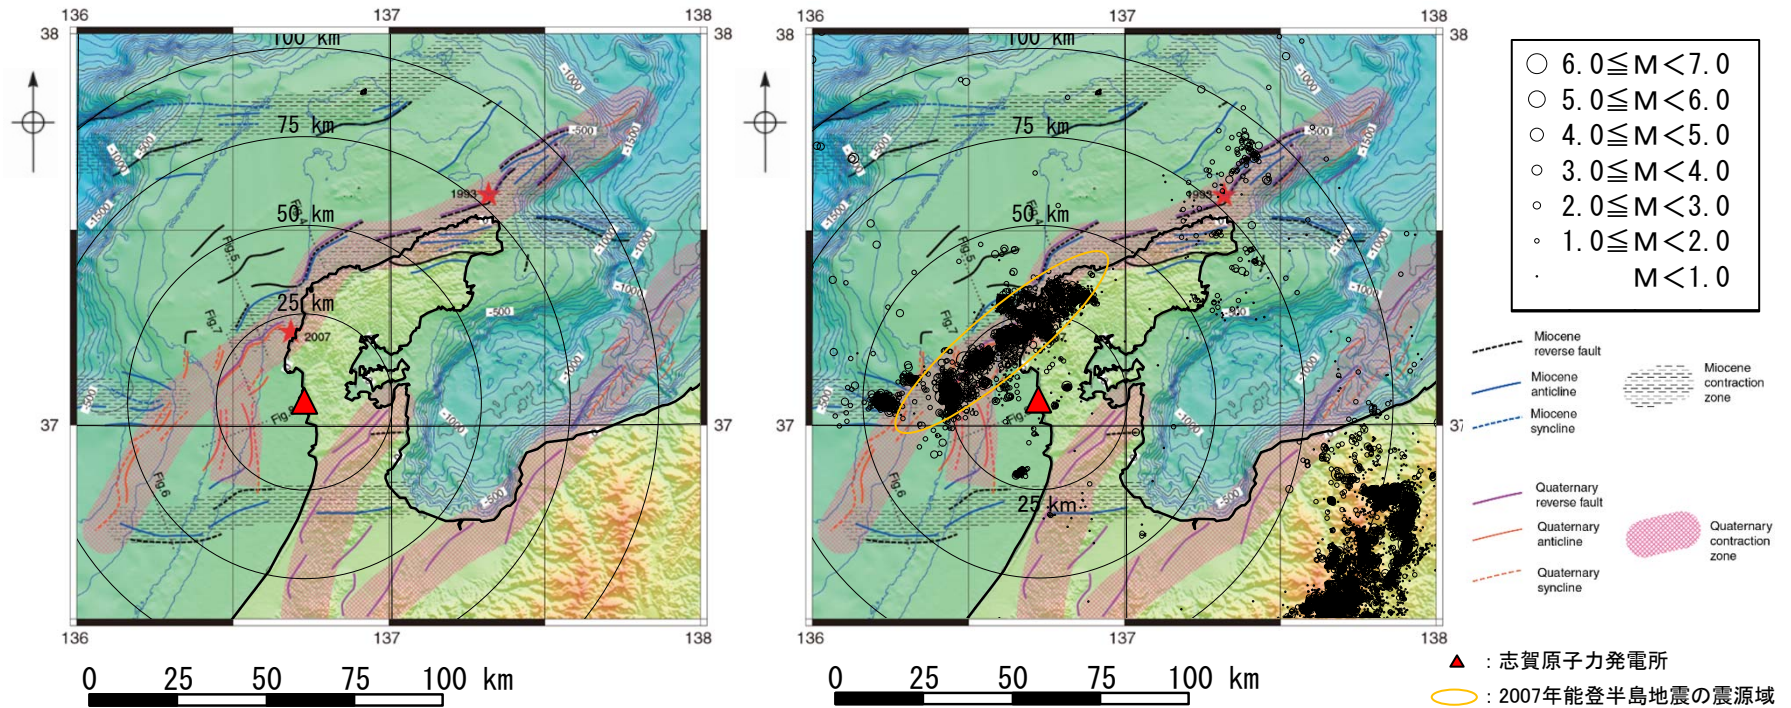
136 137 138
38 38
100 km
75 km
50 km
25 km
1993
2007
Fig.5
Fig.7
Fig.6
Fig.9
-500
-1000
-1500
37 37
136 137 138
0 25 50 75 100 km

136 137 138
38 38
100 km
75 km
50 km
25 km
25 km
1993
Fig.5
Fig.7
Fig.6
Fig.9
-500
-1000
-1500
37 37
136 137 138
0 25 50 75 100 km

○ 6.0≦M<7.0
○ 5.0≦M<6.0
○ 4.0≦M<5.0
○ 3.0≦M<4.0
○ 2.0≦M<3.0
○ 1.0≦M<2.0
· M<1.0

Miocene reverse fault
Miocene anticline
Miocene syncline
Miocene contraction zone
Quaternary reverse fault
Quaternary anticline
Quaternary syncline
Quaternary contraction zone

：志賀原子力発電所
：2007年能登半島地震の震源域